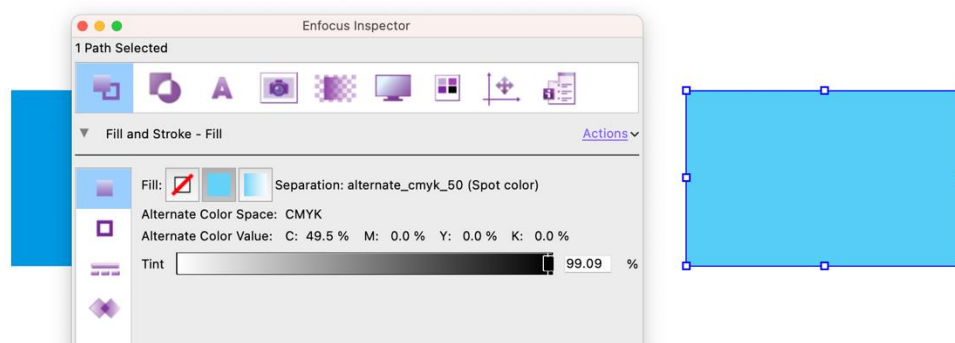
Enfocus Inspector

1 Path Selected

Fill and Stroke - Fill

Actions

Fill: Separation: alternate_cmyk_50 (Spot color)

Alternate Color Space: CMYK

Alternate Color Value: C: 49.5 % M: 0.0 % Y: 0.0 % K: 0.0 %

Tint 99.09 %